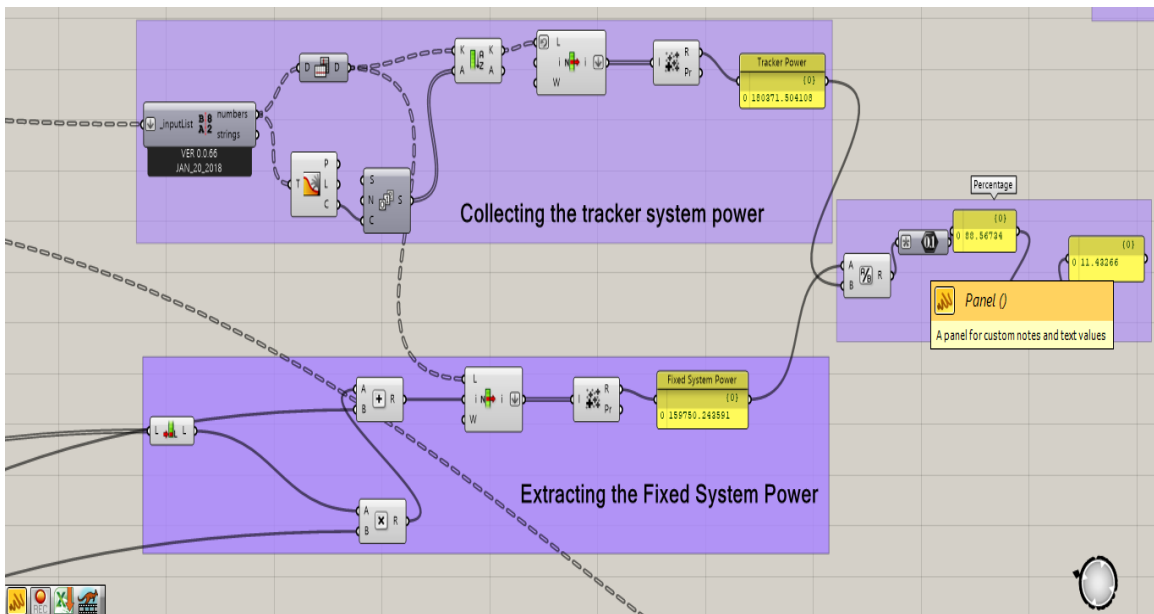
_inputList numbers strings
VER 0.0.66
JAN_20_2018

D D
K A K A
L i i W
R Pr
Tracker Power
{0}
0 180371.504108

P L C
T
S N C S

Collecting the tracker system power

Percentage
{0}
0 88.56734
{0}
0 11.43266
A B R
Panel ()
A panel for custom notes and text values

L L
A B R
L i i W
R Pr
Fixed System Power
{0}
0 159750.243591

Extracting the Fixed System Power

A B R

REC